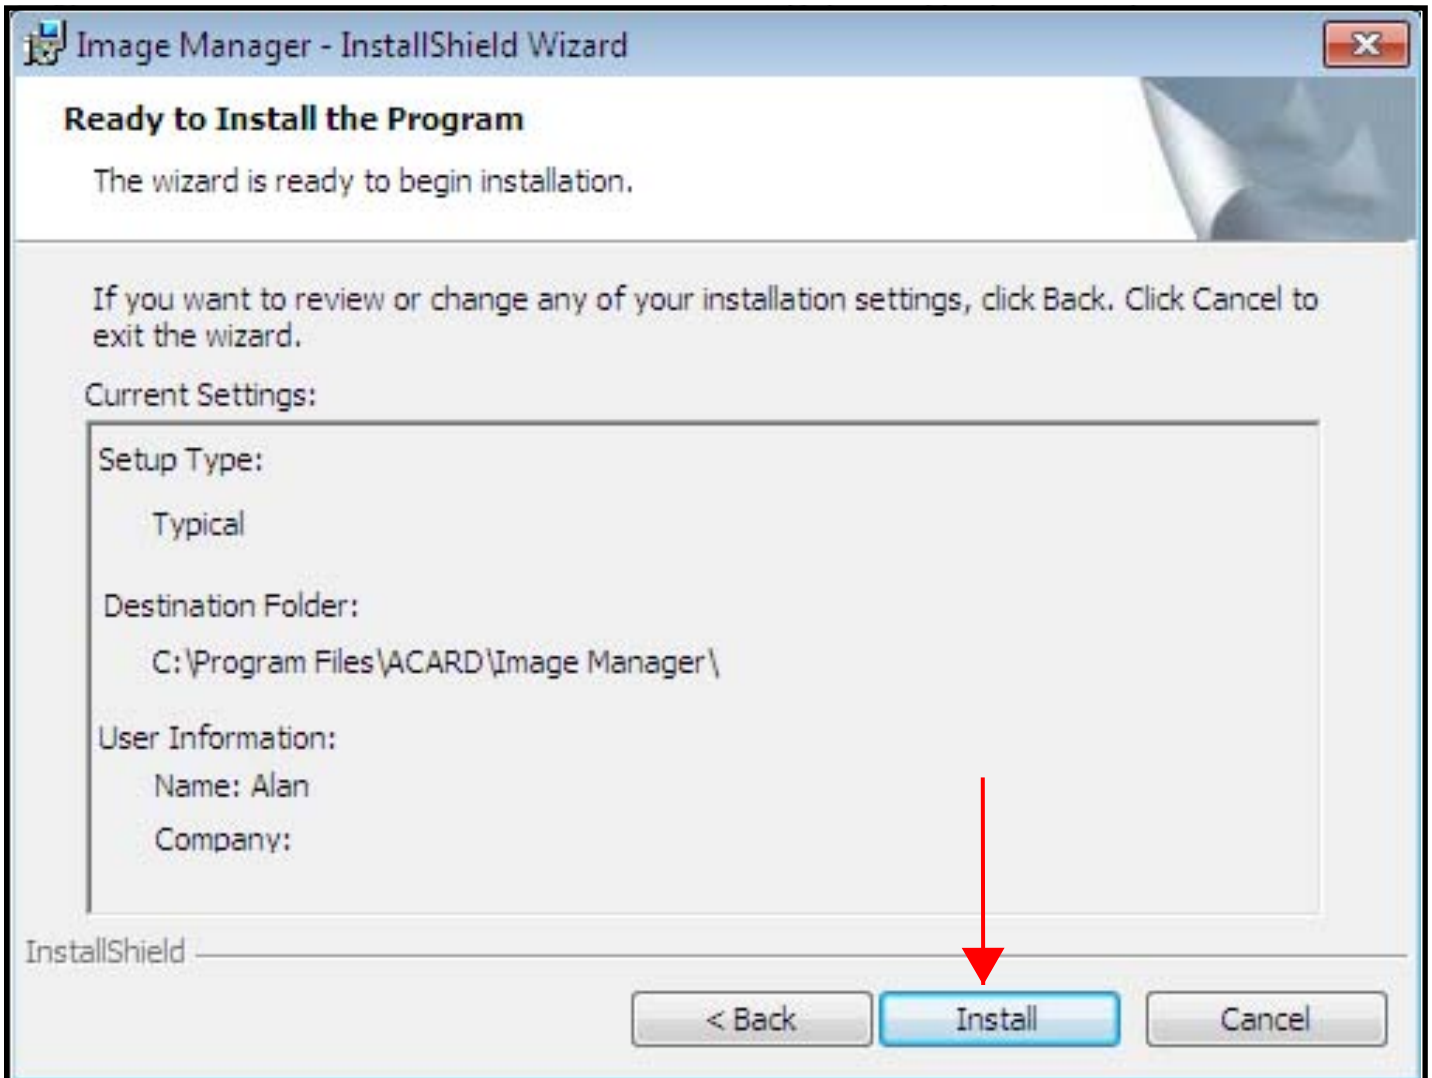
Image Manager - InstallShield Wizard

Ready to Install the Program

The wizard is ready to begin installation.

If you want to review or change any of your installation settings, click Back. Click Cancel to exit the wizard.

Current Settings:

Setup Type:

Typical

Destination Folder:

C:\Program Files\ACARD\Image Manager\

User Information:

Name: Alan

Company:

InstallShield

< Back

Install

Cancel